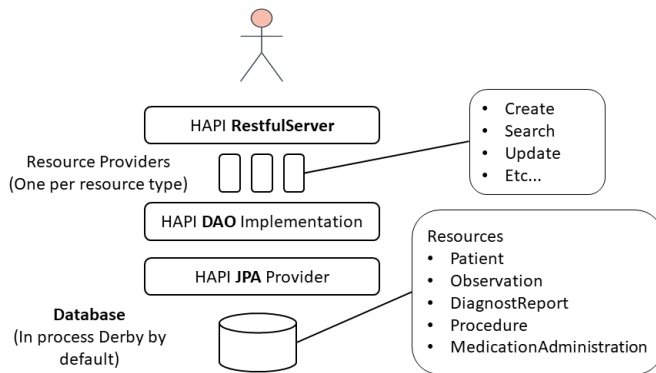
HAPI RestfulServer

Resource Providers
(One per resource type)

- Create
- Search
- Update
- Etc...

HAPI DAO Implementation

HAPI JPA Provider

Database
(In process Derby by default)

Resources
- Patient
- Observation
- DiagnostReport
- Procedure
- MedicationAdministration